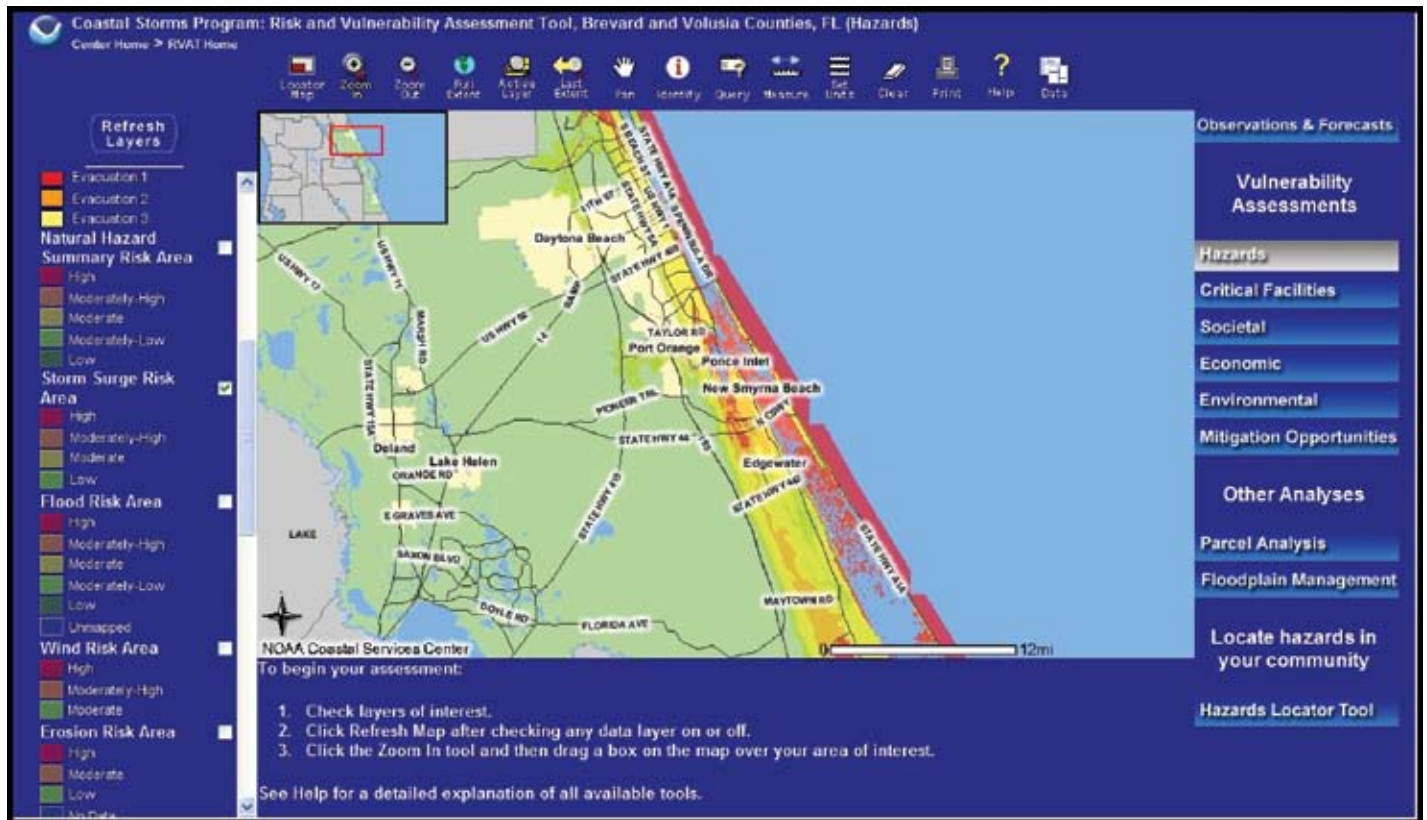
Coastal Storms Program: Risk and Vulnerability Assessment Tool, Brevard and Volusia Counties, FL (Hazards)
Center Home > RVAT Home

Locator Map | Zoom In | Zoom Out | Full Extent | Active Layer | Last Extent | Pan | Identify | Query | Measure | Set Units | Clear | Print | Help | Data

Refresh Layers

Evacuation 1
Evacuation 2
Evacuation 3
Natural Hazard Summary Risk Area
High
Moderately-High
Moderate
Moderately-Low
Low
Storm Surge Risk Area
High
Moderately-High
Moderate
Low
Flood Risk Area
High
Moderately-High
Moderate
Moderately-Low
Low
Unmapped
Wind Risk Area
High
Moderately-High
Moderate
Erosion Risk Area
High
Moderate
Low
No Data

Daytona Beach
Port Orange
Ponce Inlet
New Smyrna Beach
Edgewater
Deland
Lake Helen
LAKE
US HWY 17
US HWY 11
MAUGH RD
STATE HWY 15A
US HWY 92
US HWY 1
STATE HWY A1A
STATE HWY 40
TAYLOR RD
PIONEER TRL
STATE HWY 44
ORANGE RD
E GRAVES AVE
SAXON BLVD
DOYLE RD
FLORIDA AVE
STATE HWY 415
MAYTOWN RD
NOAA Coastal Services Center
0 12mi

To begin your assessment:

1. Check layers of interest.
2. Click Refresh Map after checking any data layer on or off.
3. Click the Zoom In tool and then drag a box on the map over your area of interest.

See Help for a detailed explanation of all available tools.

Observations & Forecasts
Vulnerability Assessments
Hazards
Critical Facilities
Societal
Economic
Environmental
Mitigation Opportunities
Other Analyses
Parcel Analysis
Floodplain Management
Locate hazards in your community
Hazards Locator Tool